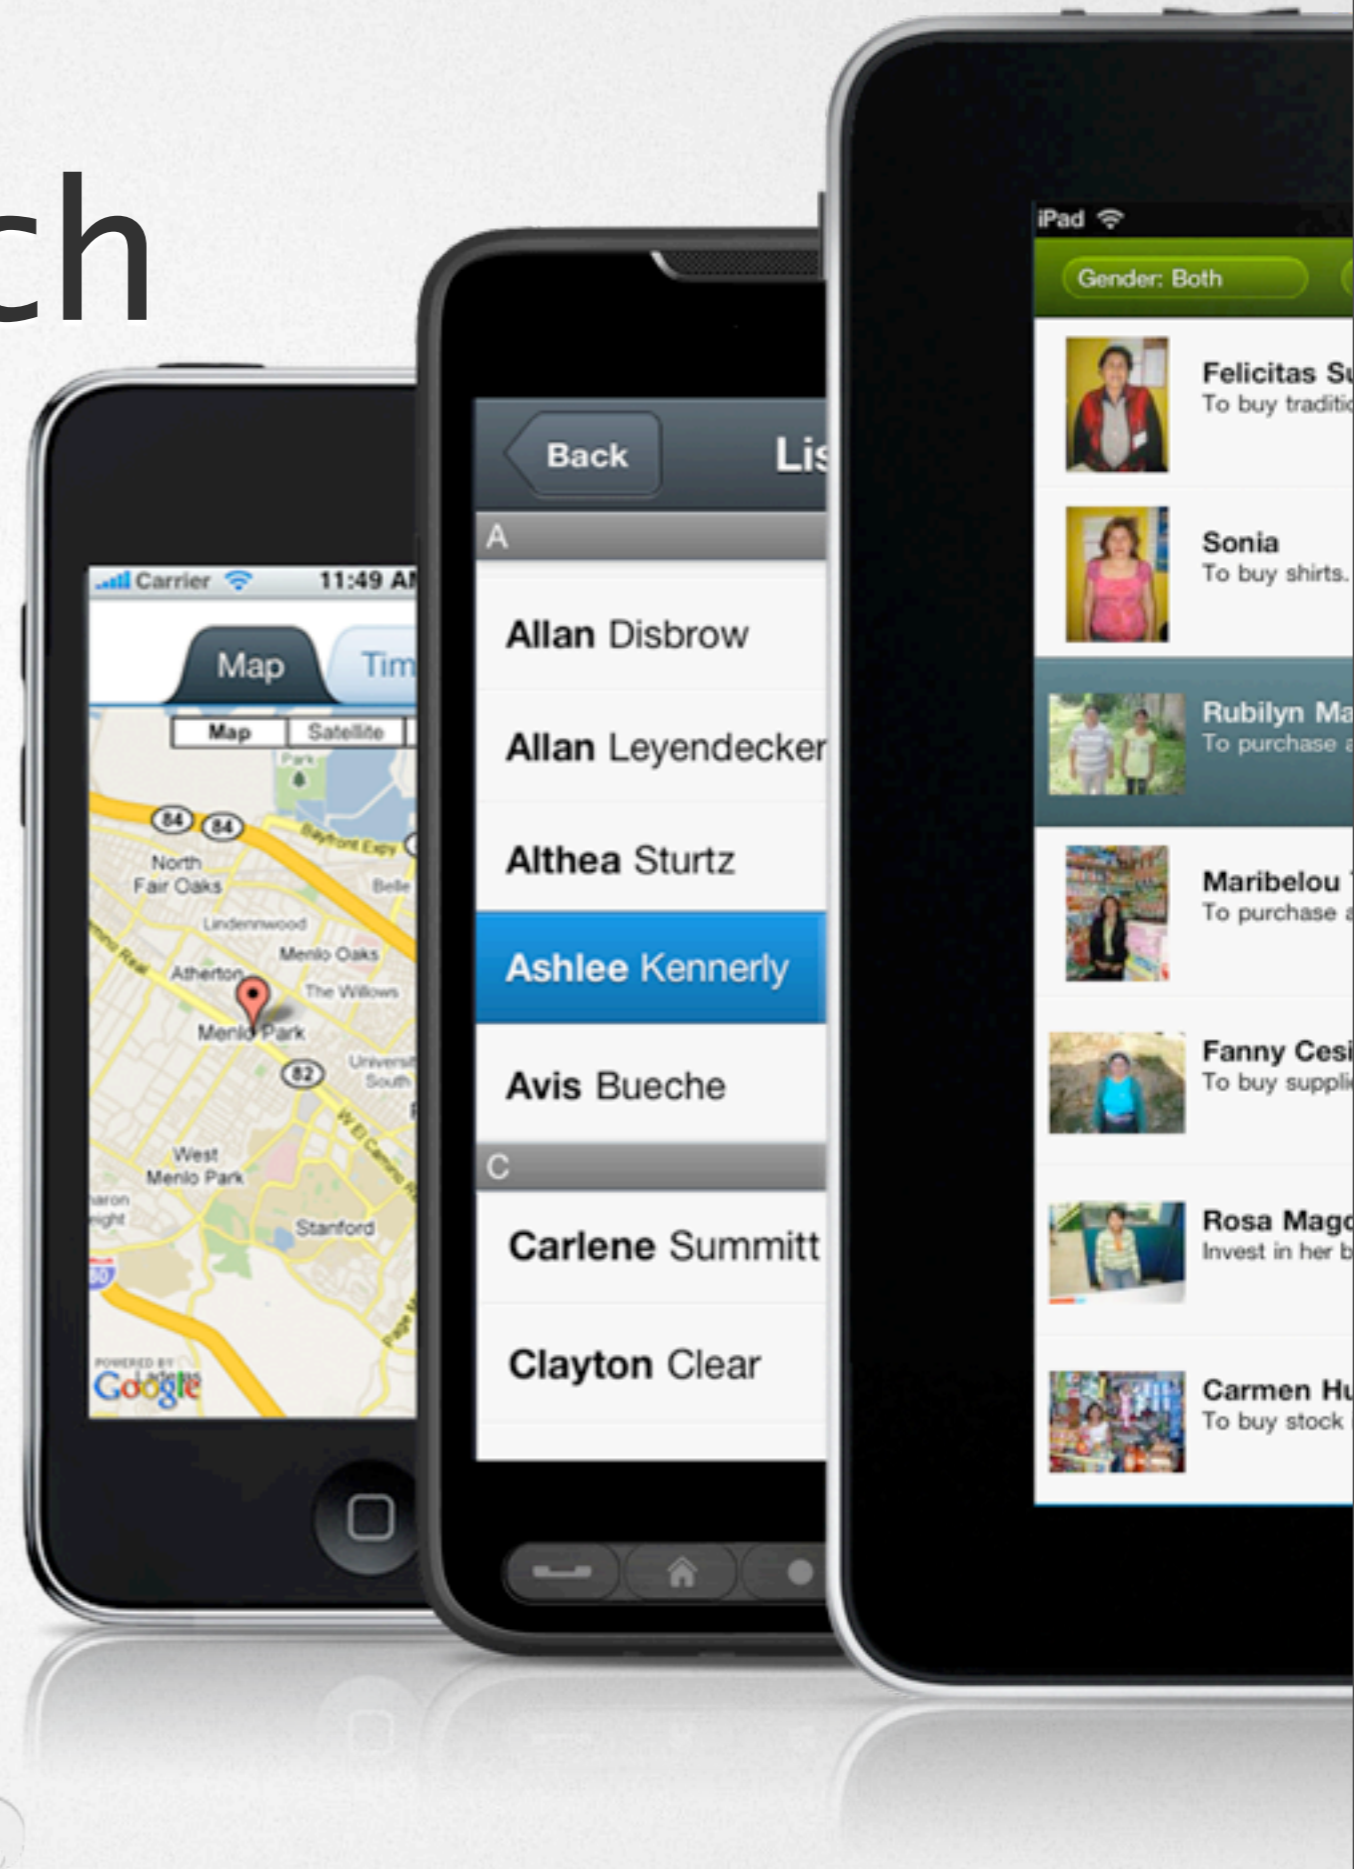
ch

Carrier 11:49 AI

Map Tim

Map Satellite

84 84

North Fair Oaks

Bayfront Expy

Belle

Lindenwood

Menlo Oaks

Atherton

The Willows

Menlo Park

82

Univers South

W El Camino Re

West Menlo Park

Stanford

POWERED BY Google

Back Lis

A

Allan Disbrow

Allan Leyendecker

Althea Sturtz

Ashlee Kennerly

Avis Bueche

C

Carlene Summitt

Clayton Clear

iPad

Gender: Both

Felicitas Su
To buy traditi

Sonia
To buy shirts.

Rubilyn Ma
To purchase

Maribelou
To purchase

Fanny Cesi
To buy suppli

Rosa Mago
Invest in her b

Carmen Hu
To buy stock